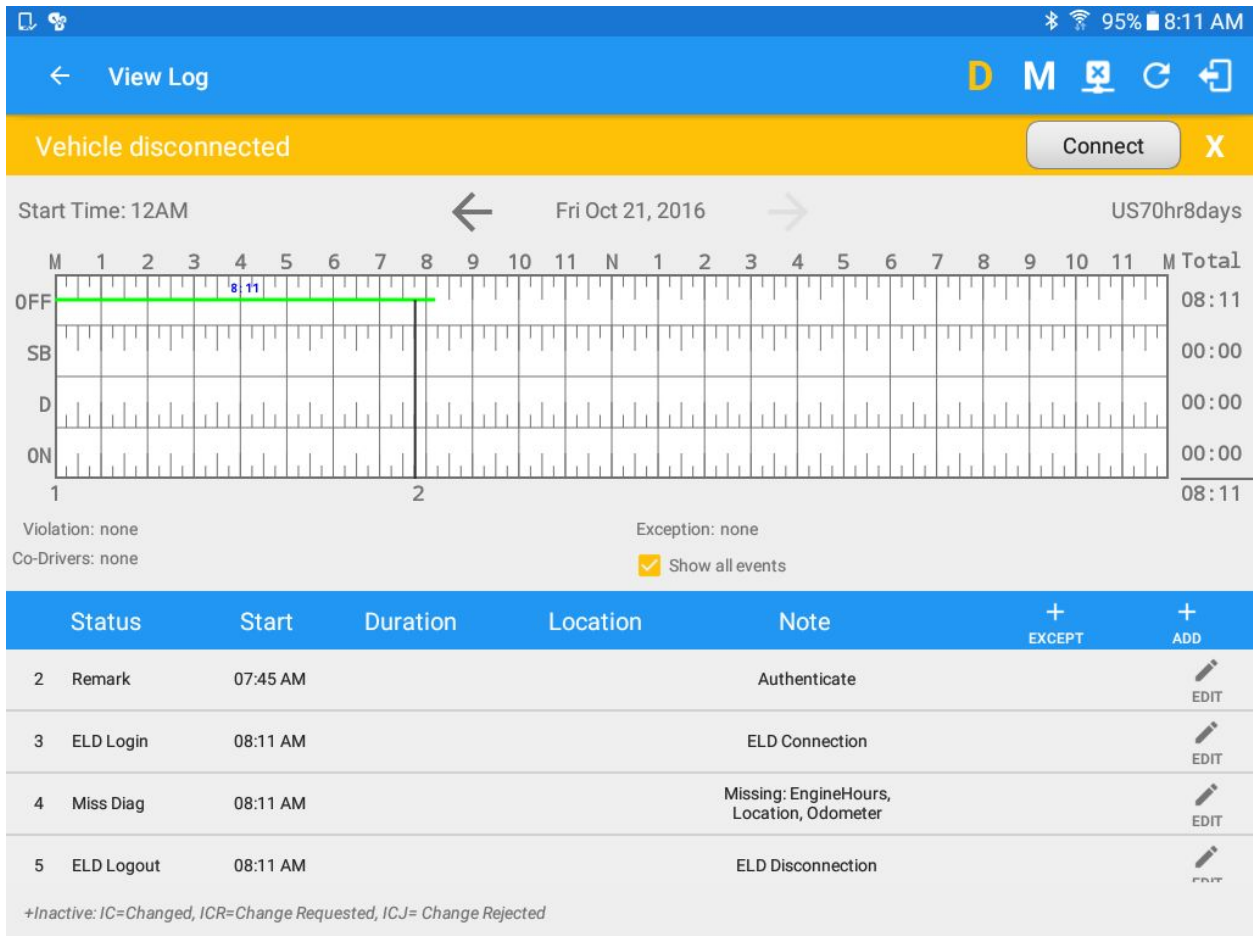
95% 8:11 AM

View Log

D M

Vehicle disconnected

Connect

X

Start Time: 12AM

Fri Oct 21, 2016

US70hr8days

M 1 2 3 4 5 6 7 8 9 10 11 N 1 2 3 4 5 6 7 8 9 10 11 M Total

8:11

OFF 08:11

SB 00:00

D 00:00

ON 00:00

1 2

08:11

Violation: none

Co-Drivers: none

Exception: none

Show all events

| | Status | Start | Duration | Location | Note | + EXCEPT | + ADD |
|---|---|---|---|---|---|---|---|
| 2 | Remark | 07:45 AM | | | Authenticate | | EDIT |
| 3 | ELD Login | 08:11 AM | | | ELD Connection | | EDIT |
| 4 | Miss Diag | 08:11 AM | | | Missing: EngineHours, Location, Odometer | | EDIT |
| 5 | ELD Logout | 08:11 AM | | | ELD Disconnection | | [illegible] |

+Inactive: IC=Changed, ICR=Change Requested, ICJ= Change Rejected